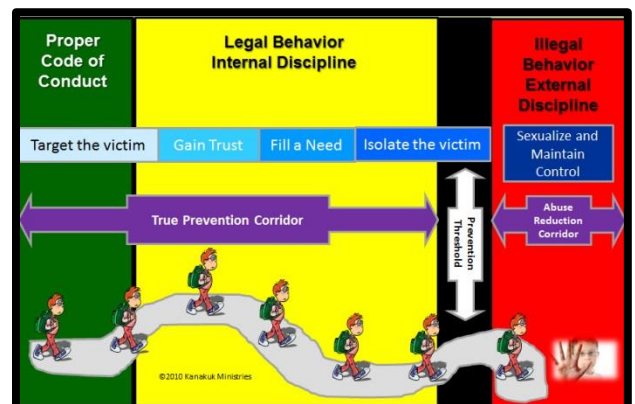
Proper Code of Conduct

Legal Behavior Internal Discipline

Illegal Behavior External Discipline

Target the victim

Gain Trust

Fill a Need

Isolate the victim

Sexualize and Maintain Control

True Prevention Corridor

Prevention Threshold

Abuse Reduction Corridor

©2010 Kanakuk Ministries